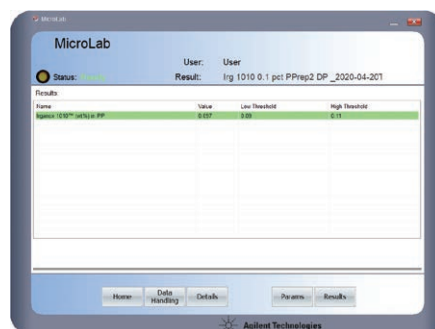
MicroLab

MicroLab

User: User

Status: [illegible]

Result: Irg 1010 0.1 pct PPrep2 DP _2020-04-201

Results

| Name | Value | Low Threshold | High Threshold |
|---|---|---|---|
| Irganox 1010™ (wt%) in PP | 0.097 | 0.09 | 0.11 |

Home

Data Handling

Details

Params

Results

Agilent Technologies